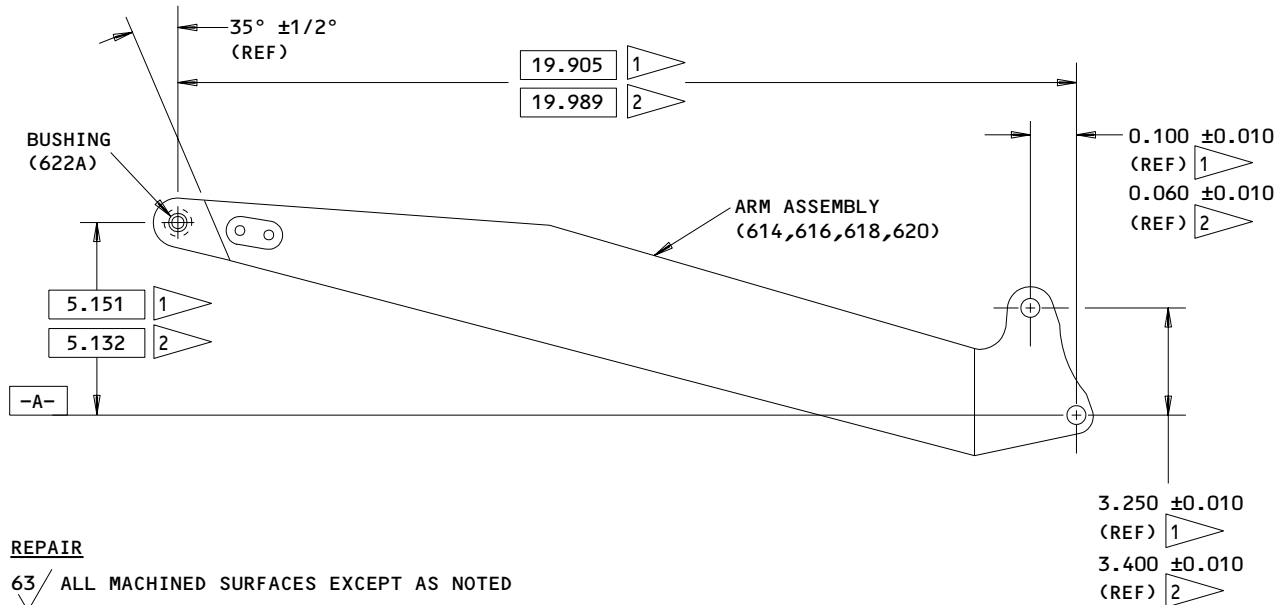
35° ±1/2°
(REF)

19.905 1
19.989 2

BUSHING
(622A)

0.100 ±0.010
(REF) 1
0.060 ±0.010
(REF) 2

ARM ASSEMBLY
(614,616,618,620)

5.151 1
5.132 2

-A-

3.250 ±0.010
(REF) 1
3.400 ±0.010
(REF) 2

REPAIR

63 ALL MACHINED SURFACES EXCEPT AS NOTED